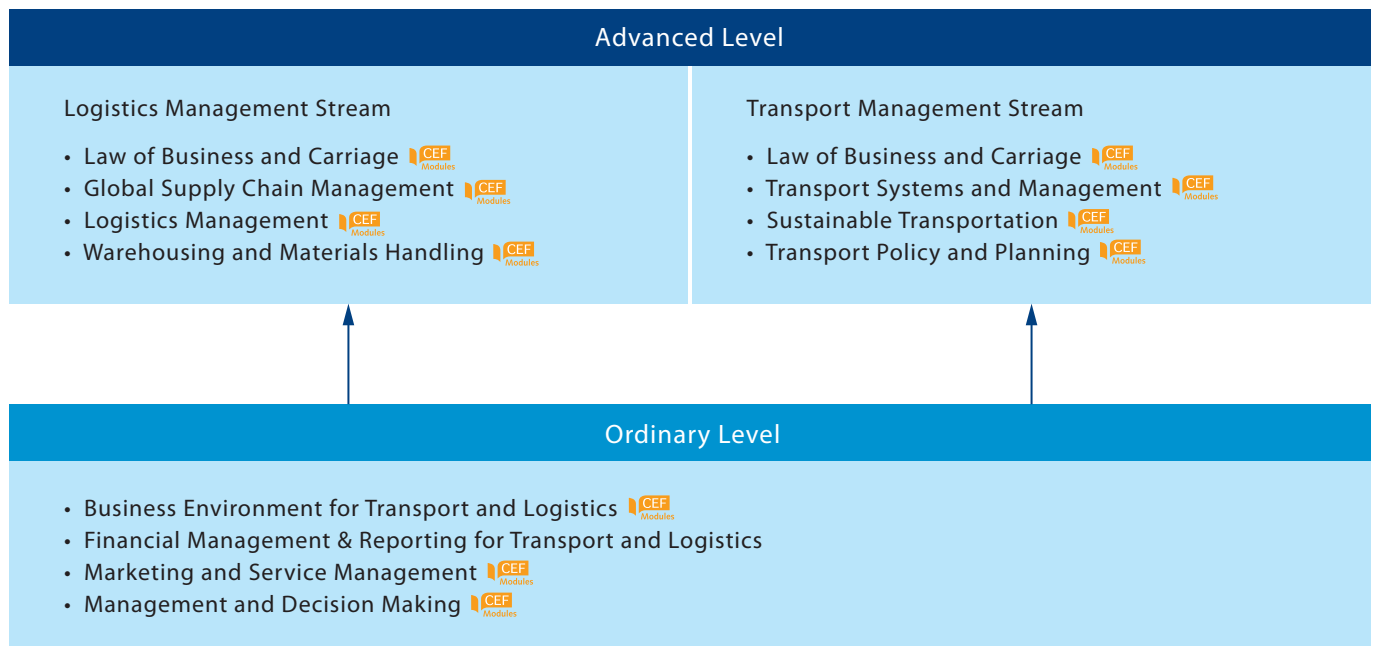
Advanced Level

Logistics Management Stream

- Law of Business and Carriage CEF Modules
- Global Supply Chain Management CEF Modules
- Logistics Management CEF Modules
- Warehousing and Materials Handling CEF Modules

Transport Management Stream

- Law of Business and Carriage CEF Modules
- Transport Systems and Management CEF Modules
- Sustainable Transportation CEF Modules
- Transport Policy and Planning CEF Modules

Ordinary Level

- Business Environment for Transport and Logistics CEF Modules
- Financial Management & Reporting for Transport and Logistics
- Marketing and Service Management CEF Modules
- Management and Decision Making CEF Modules